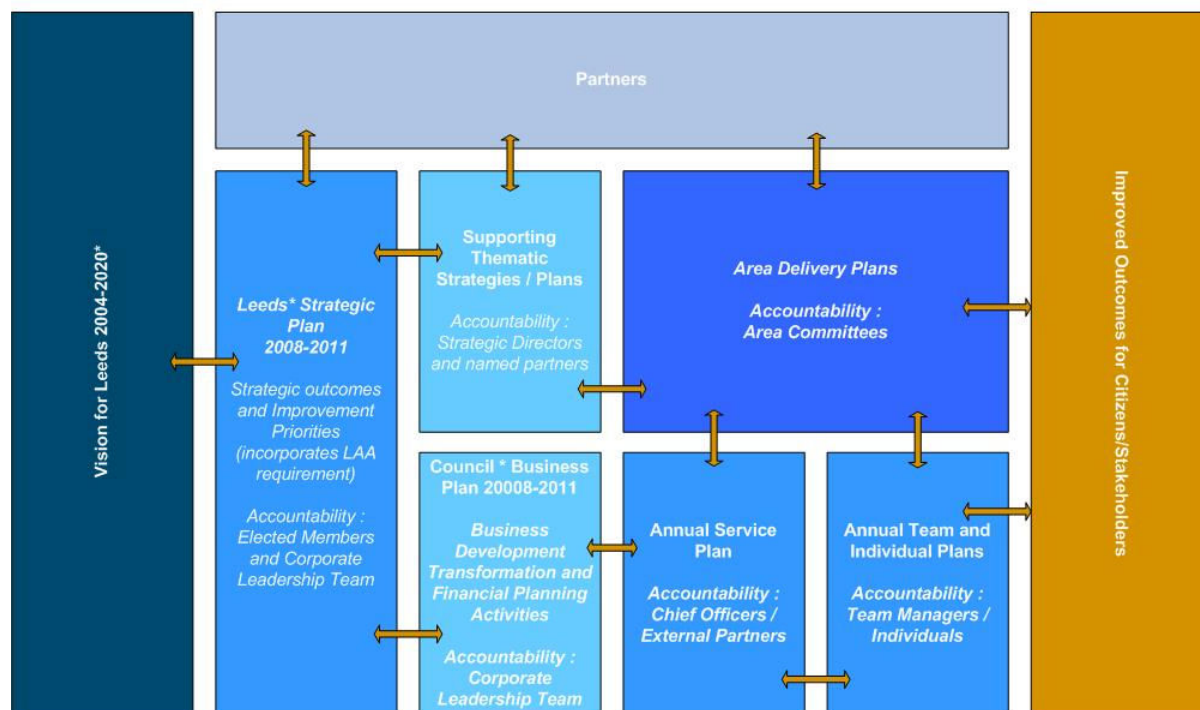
Vision for Leeds 2004-2020*

Partners

Leeds* Strategic Plan 2008-2011

Strategic outcomes and Improvement Priorities (incorporates LAA requirement)

Accountability : Elected Members and Corporate Leadership Team

Supporting Thematic Strategies / Plans

Accountability : Strategic Directors and named partners

Area Delivery Plans

Accountability : Area Committees

Council * Business Plan 20008-2011

Business Development Transformation and Financial Planning Activities

Accountability : Corporate Leadership Team

Annual Service Plan

Accountability : Chief Officers / External Partners

Annual Team and Individual Plans

Accountability : Team Managers / Individuals

Improved Outcomes for Citizens/Stakeholders